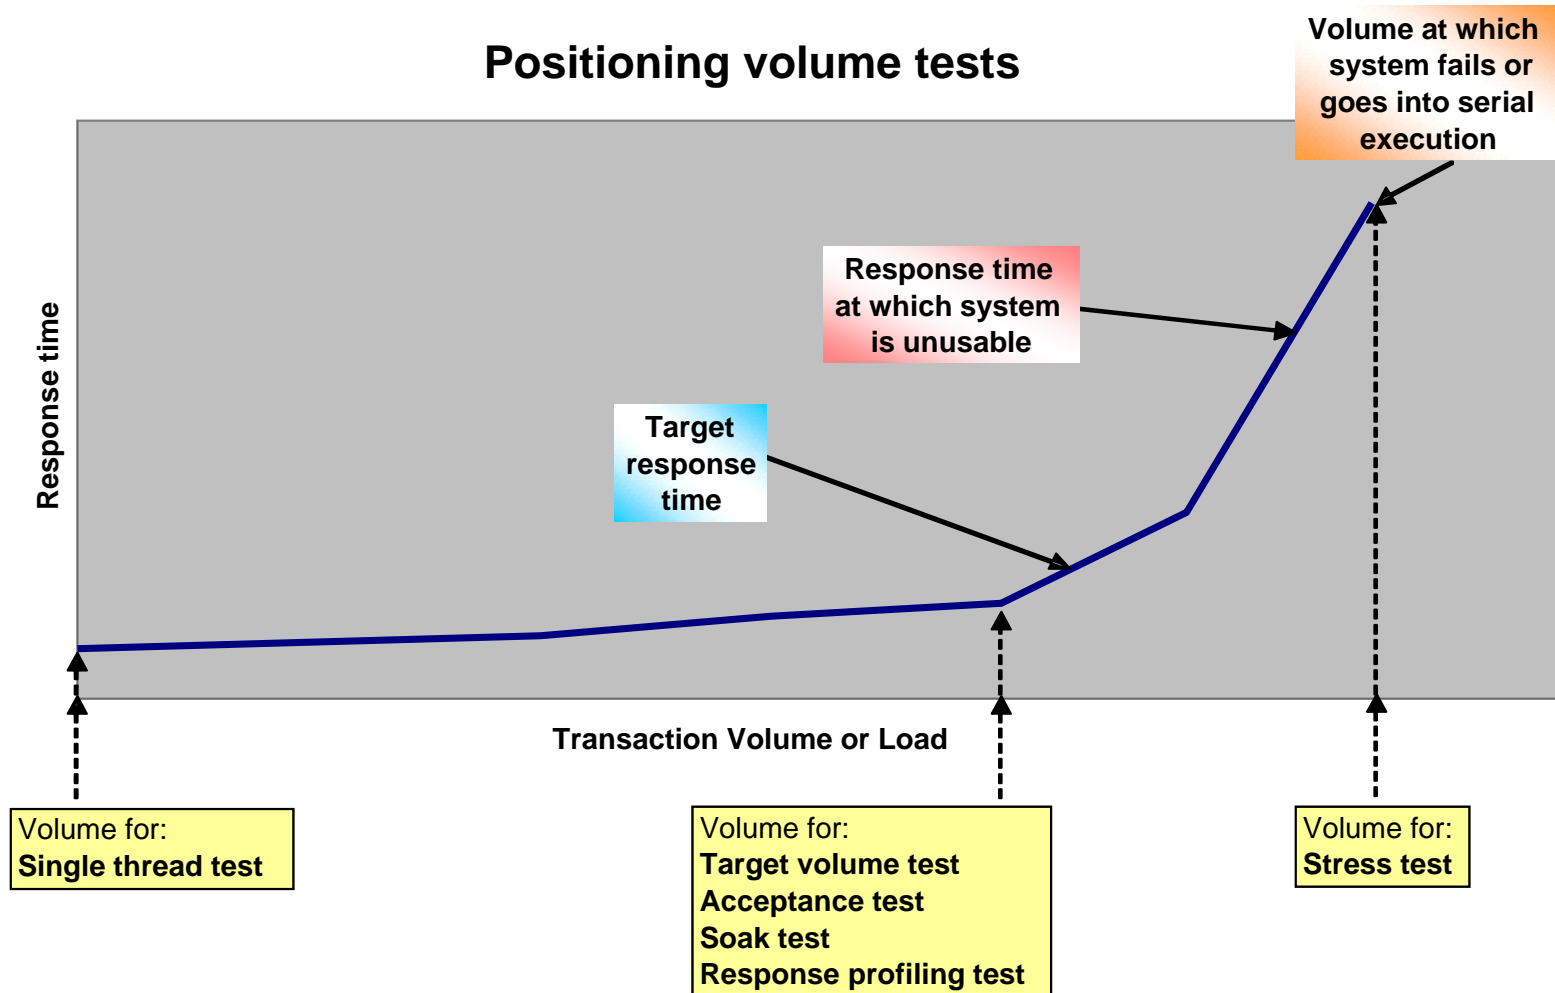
Positioning volume tests

Volume at which system fails or goes into serial execution

Response time

Response time at which system is unusable

Target response time

Transaction Volume or Load

Volume for:
Single thread test

Volume for:
Target volume test
Acceptance test
Soak test
Response profiling test

Volume for:
Stress test